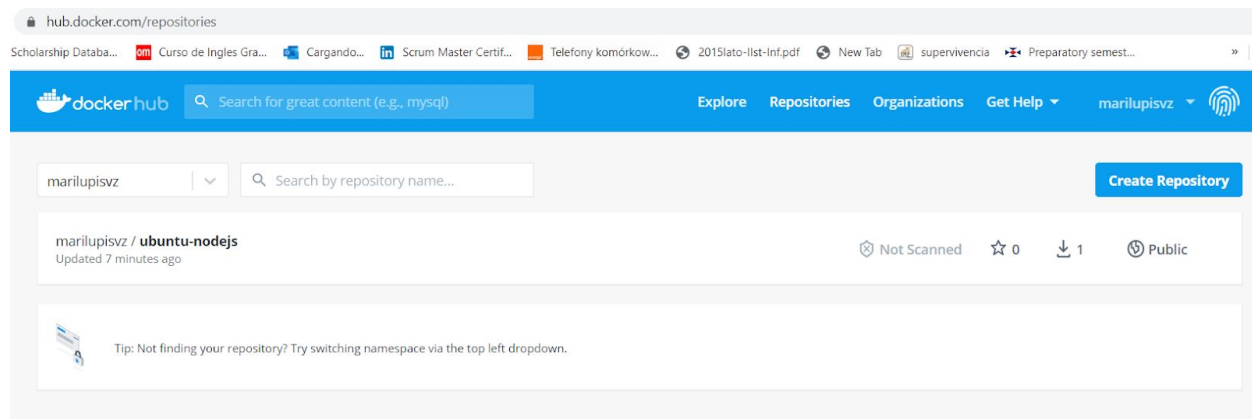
hub.docker.com/repositories

Scholarship Databa... Curso de Ingles Gra... Cargando... Scrum Master Certif... Telefony komórkow... 2015lato-IIst-Inf.pdf New Tab supervivencia Preparatory semest... »

dockerhub Search for great content (e.g., mysql) Explore Repositories Organizations Get Help marilupisvz

marilupisvz Search by repository name... Create Repository

marilupisvz / **ubuntu-nodejs**
Updated 7 minutes ago

Not Scanned 0 1 Public

Tip: Not finding your repository? Try switching namespace via the top left dropdown.